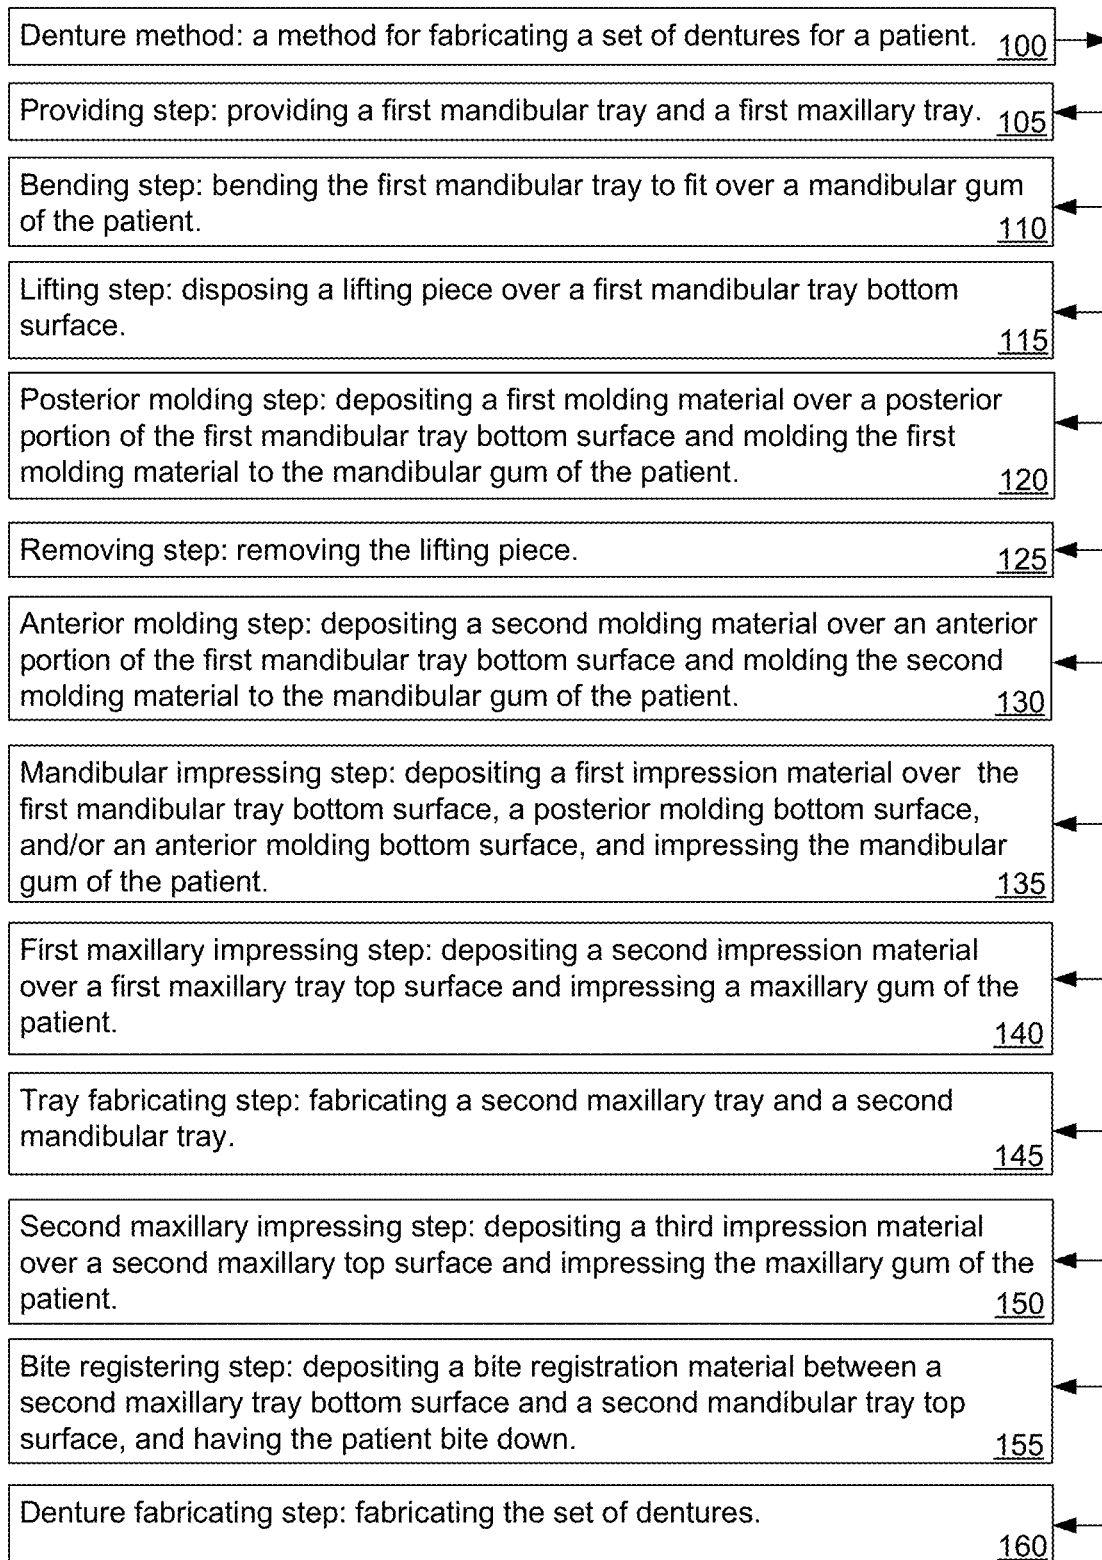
Denture method: a method for fabricating a set of dentures for a patient. 100

Providing step: providing a first mandibular tray and a first maxillary tray. 105

Bending step: bending the first mandibular tray to fit over a mandibular gum of the patient. 110

Lifting step: disposing a lifting piece over a first mandibular tray bottom surface. 115

Posterior molding step: depositing a first molding material over a posterior portion of the first mandibular tray bottom surface and molding the first molding material to the mandibular gum of the patient. 120

Removing step: removing the lifting piece. 125

Anterior molding step: depositing a second molding material over an anterior portion of the first mandibular tray bottom surface and molding the second molding material to the mandibular gum of the patient. 130

Mandibular impressing step: depositing a first impression material over the first mandibular tray bottom surface, a posterior molding bottom surface, and/or an anterior molding bottom surface, and impressing the mandibular gum of the patient. 135

First maxillary impressing step: depositing a second impression material over a first maxillary tray top surface and impressing a maxillary gum of the patient. 140

Tray fabricating step: fabricating a second maxillary tray and a second mandibular tray. 145

Second maxillary impressing step: depositing a third impression material over a second maxillary top surface and impressing the maxillary gum of the patient. 150

Bite registering step: depositing a bite registration material between a second maxillary tray bottom surface and a second mandibular tray top surface, and having the patient bite down. 155

Denture fabricating step: fabricating the set of dentures. 160